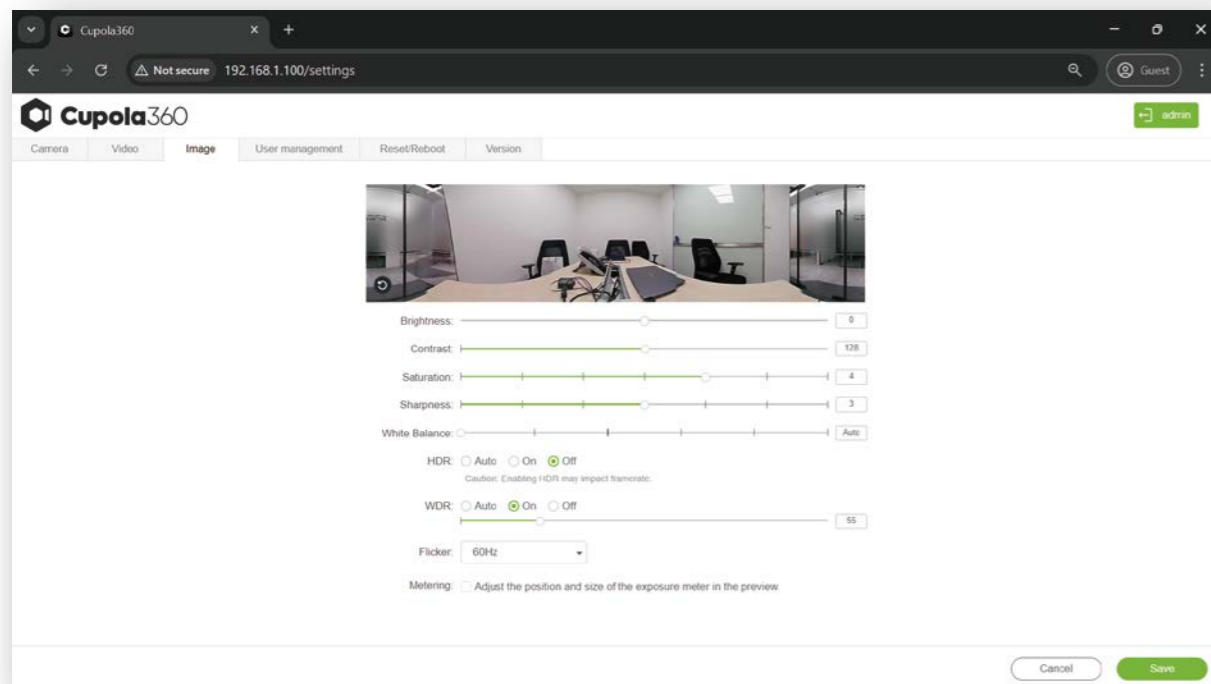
Cupola360
Not secure 192.168.1.100/settings
Guest

Cupola360
admin

Camera | Video | Image | User management | Reset/Reboot | Version

Brightness: 0
Contrast: 128
Saturation: 4
Sharpness: 3
White Balance: Auto

HDR: Auto On Off
Caution: Enabling HDR may impact framerate.

WDR: Auto On Off
55

Flicker: 60Hz

Metering: Adjust the position and size of the exposure meter in the preview

Cancel
Save